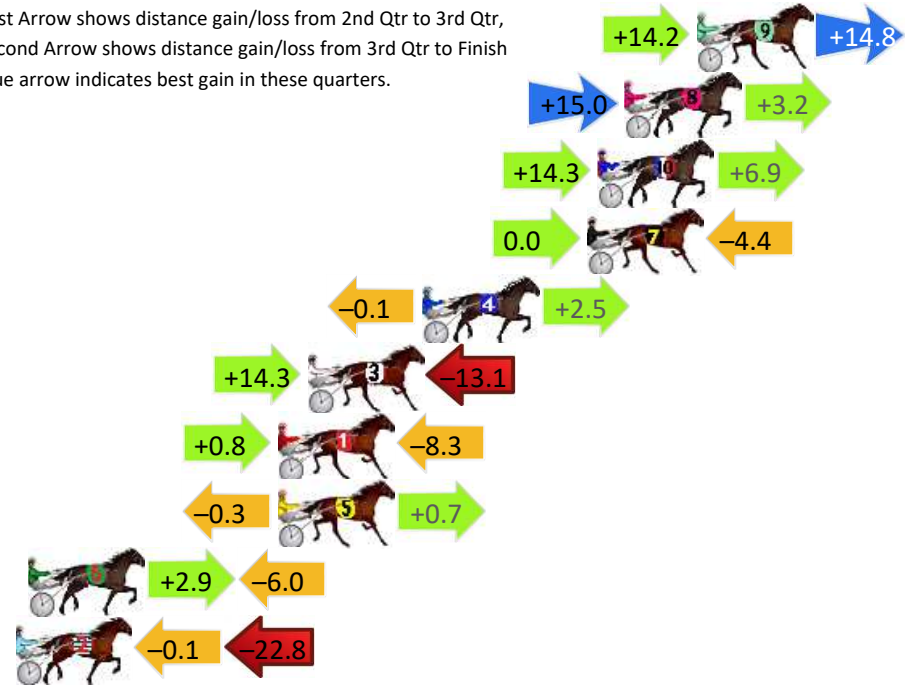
st Arrow shows distance gain/loss from 2nd Qtr to 3rd Qtr,
cond Arrow shows distance gain/loss from 3rd Qtr to Finish
ue arrow indicates best gain in these quarters.

+14.2 9 +14.8

+15.0 8 +3.2

+14.3 10 +6.9

0.0 7 –4.4

–0.1 4 +2.5

+14.3 3 –13.1

+0.8 1 –8.3

–0.3 5 +0.7

6 +2.9 –6.0

2 –0.1 –22.8